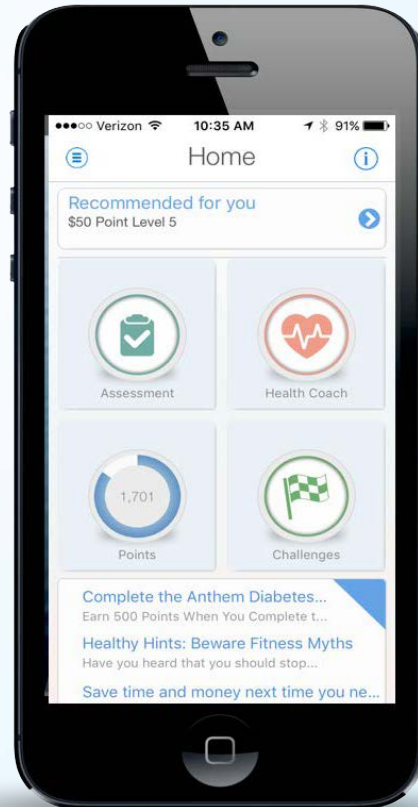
●●●○○ Verizon 10:35 AM 91%

Home

Recommended for you
$50 Point Level 5

Assessment

Health Coach

1,701

Points

Challenges

Complete the Anthem Diabetes...
Earn 500 Points When You Complete t...

Healthy Hints: Beware Fitness Myths
Have you heard that you should stop...

Save time and money next time you ne...